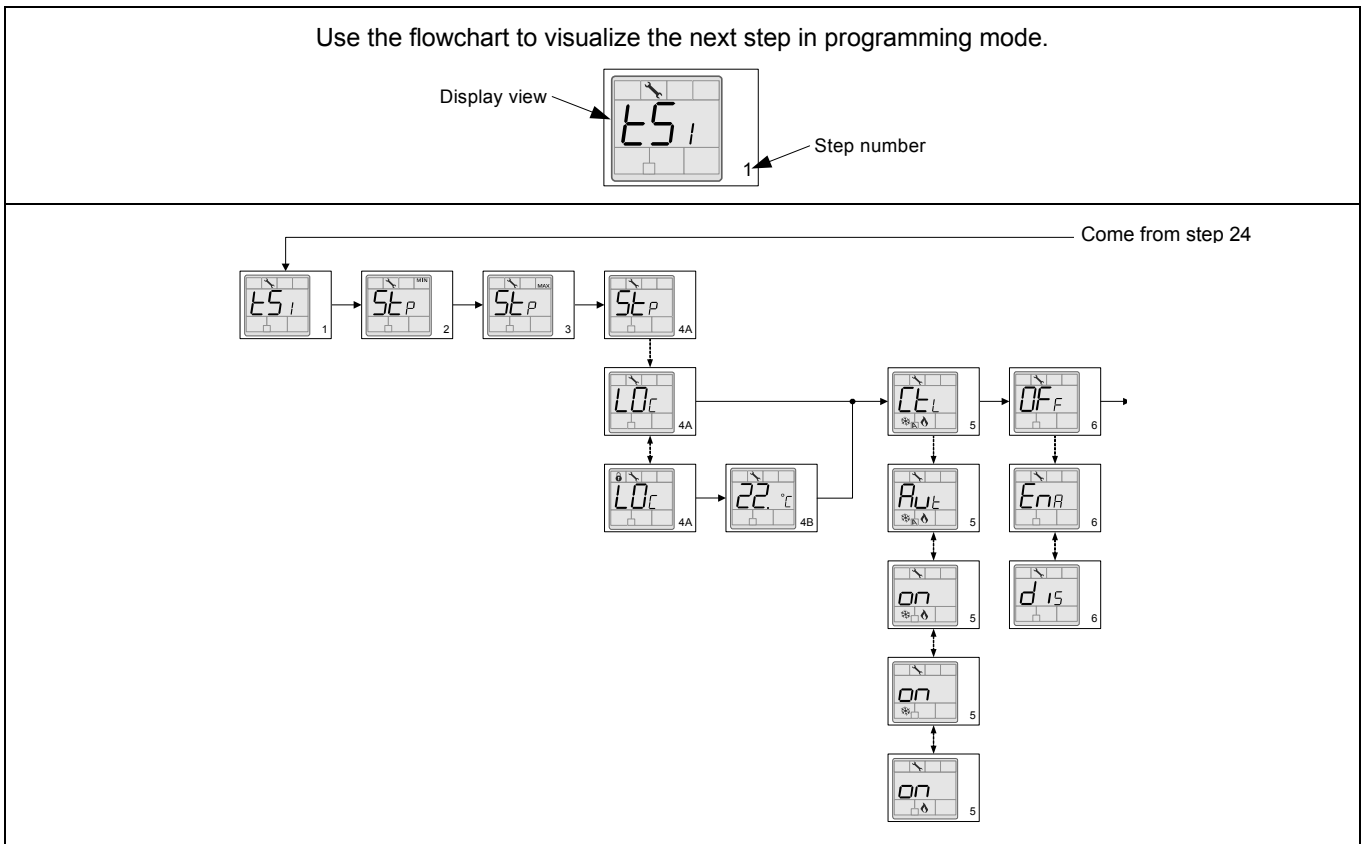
Use the flowchart to visualize the next step in programming mode.

Display view

tS1

Step number

1

Come from step 24

tS1
1

MIN
StP
2

MAX
StP
3

StP
4A

LOC
4A

LOC
4A

22. °C
4B

CtL
5

OFF
6

Aut
5

EnA
6

on
5

dIS
6

on
5

on
5